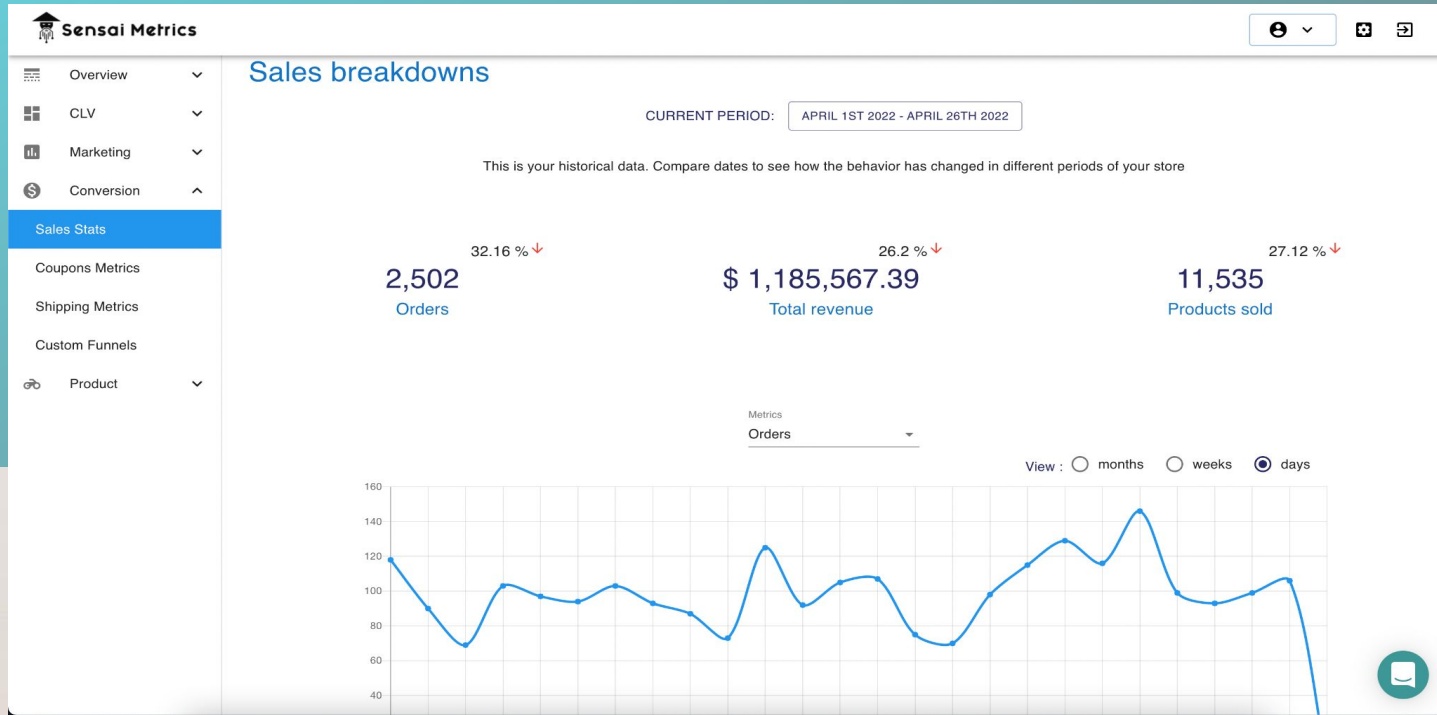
Sensai Metrics

Overview
CLV
Marketing
Conversion
Sales Stats
Coupons Metrics
Shipping Metrics
Custom Funnels
Product

Sales breakdowns

CURRENT PERIOD: APRIL 1ST 2022 - APRIL 26TH 2022

This is your historical data. Compare dates to see how the behavior has changed in different periods of your store

32.16 %
2,502
Orders

26.2 %
$ 1,185,567.39
Total revenue

27.12 %
11,535
Products sold

Metrics
Orders

View : months weeks days

160
140
120
100
80
60
40